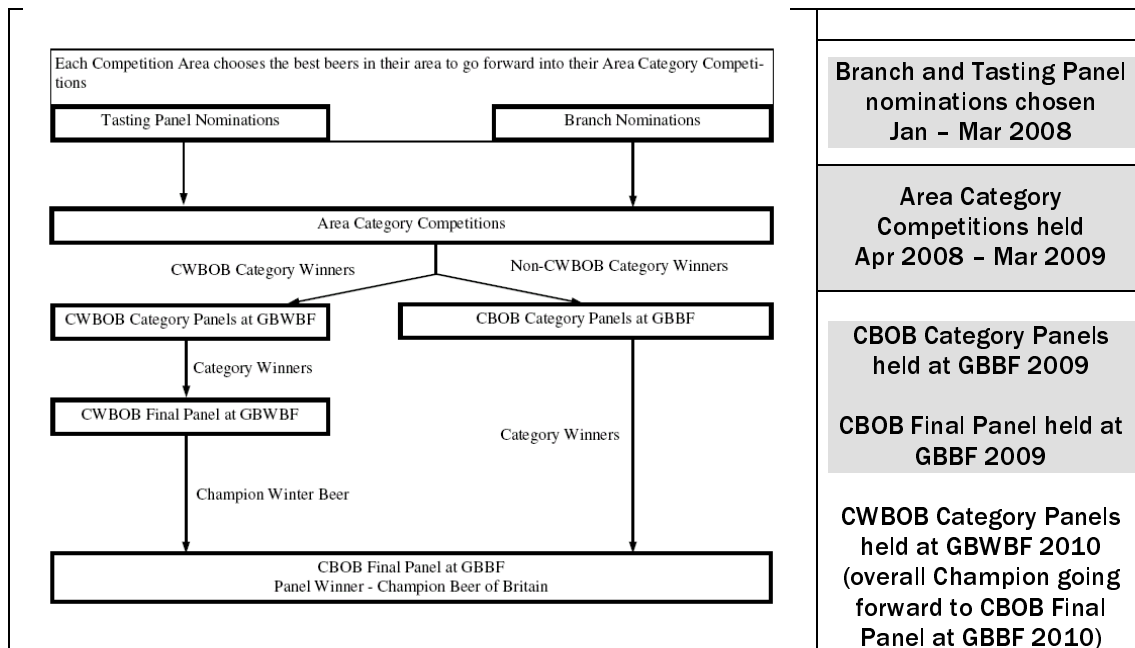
Each Competition Area chooses the best beers in their area to go forward into their Area Category Competitions

Tasting Panel Nominations

Branch Nominations

Area Category Competitions

CWBOB Category Winners

Non-CWBOB Category Winners

CWBOB Category Panels at GBWBF

CBOB Category Panels at GBBF

Category Winners

CWBOB Final Panel at GBWBF

Category Winners

Champion Winter Beer

CBOB Final Panel at GBBF
Panel Winner - Champion Beer of Britain

Branch and Tasting Panel nominations chosen Jan – Mar 2008

Area Category Competitions held Apr 2008 – Mar 2009

CBOB Category Panels held at GBBF 2009

CBOB Final Panel held at GBBF 2009

CWBOB Category Panels held at GBWBF 2010 (overall Champion going forward to CBOB Final Panel at GBBF 2010)